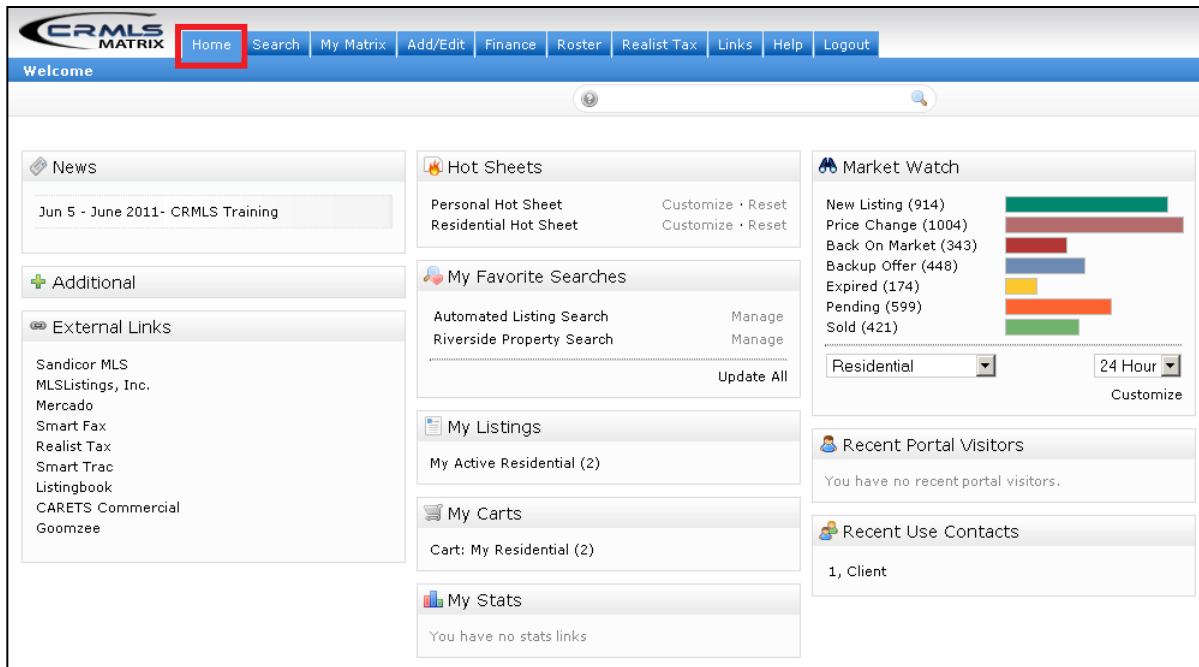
CRMLS MATRIX

Home | Search | My Matrix | Add/Edit | Finance | Roster | Realist Tax | Links | Help | Logout

Welcome

News

Jun 5 - June 2011- CRMLS Training

Additional

External Links

Sandicor MLS
MLSListings, Inc.
Mercado
Smart Fax
Realist Tax
Smart Trac
Listingbook
CARETS Commercial
Goomzee

Hot Sheets

Personal Hot Sheet Customize · Reset
Residential Hot Sheet Customize · Reset

My Favorite Searches

Automated Listing Search Manage
Riverside Property Search Manage

Update All

My Listings

My Active Residential (2)

My Carts

Cart: My Residential (2)

My Stats

You have no stats links

Market Watch

New Listing (914)
Price Change (1004)
Back On Market (343)
Backup Offer (448)
Expired (174)
Pending (599)
Sold (421)

Residential
24 Hour

Customize

Recent Portal Visitors

You have no recent portal visitors.

Recent Use Contacts

1, Client